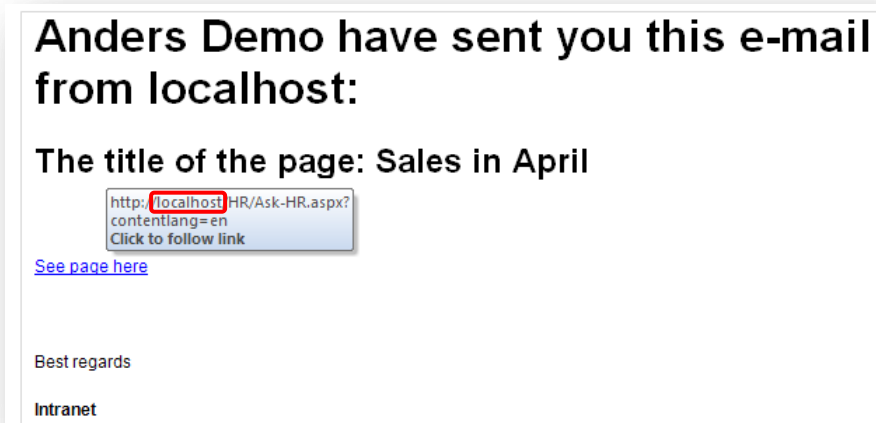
Anders Demo have sent you this e-mail from localhost:

The title of the page: Sales in April

http://localhost/HR/Ask-HR.aspx?contentlang=en
Click to follow link

See page here

Best regards

Intranet